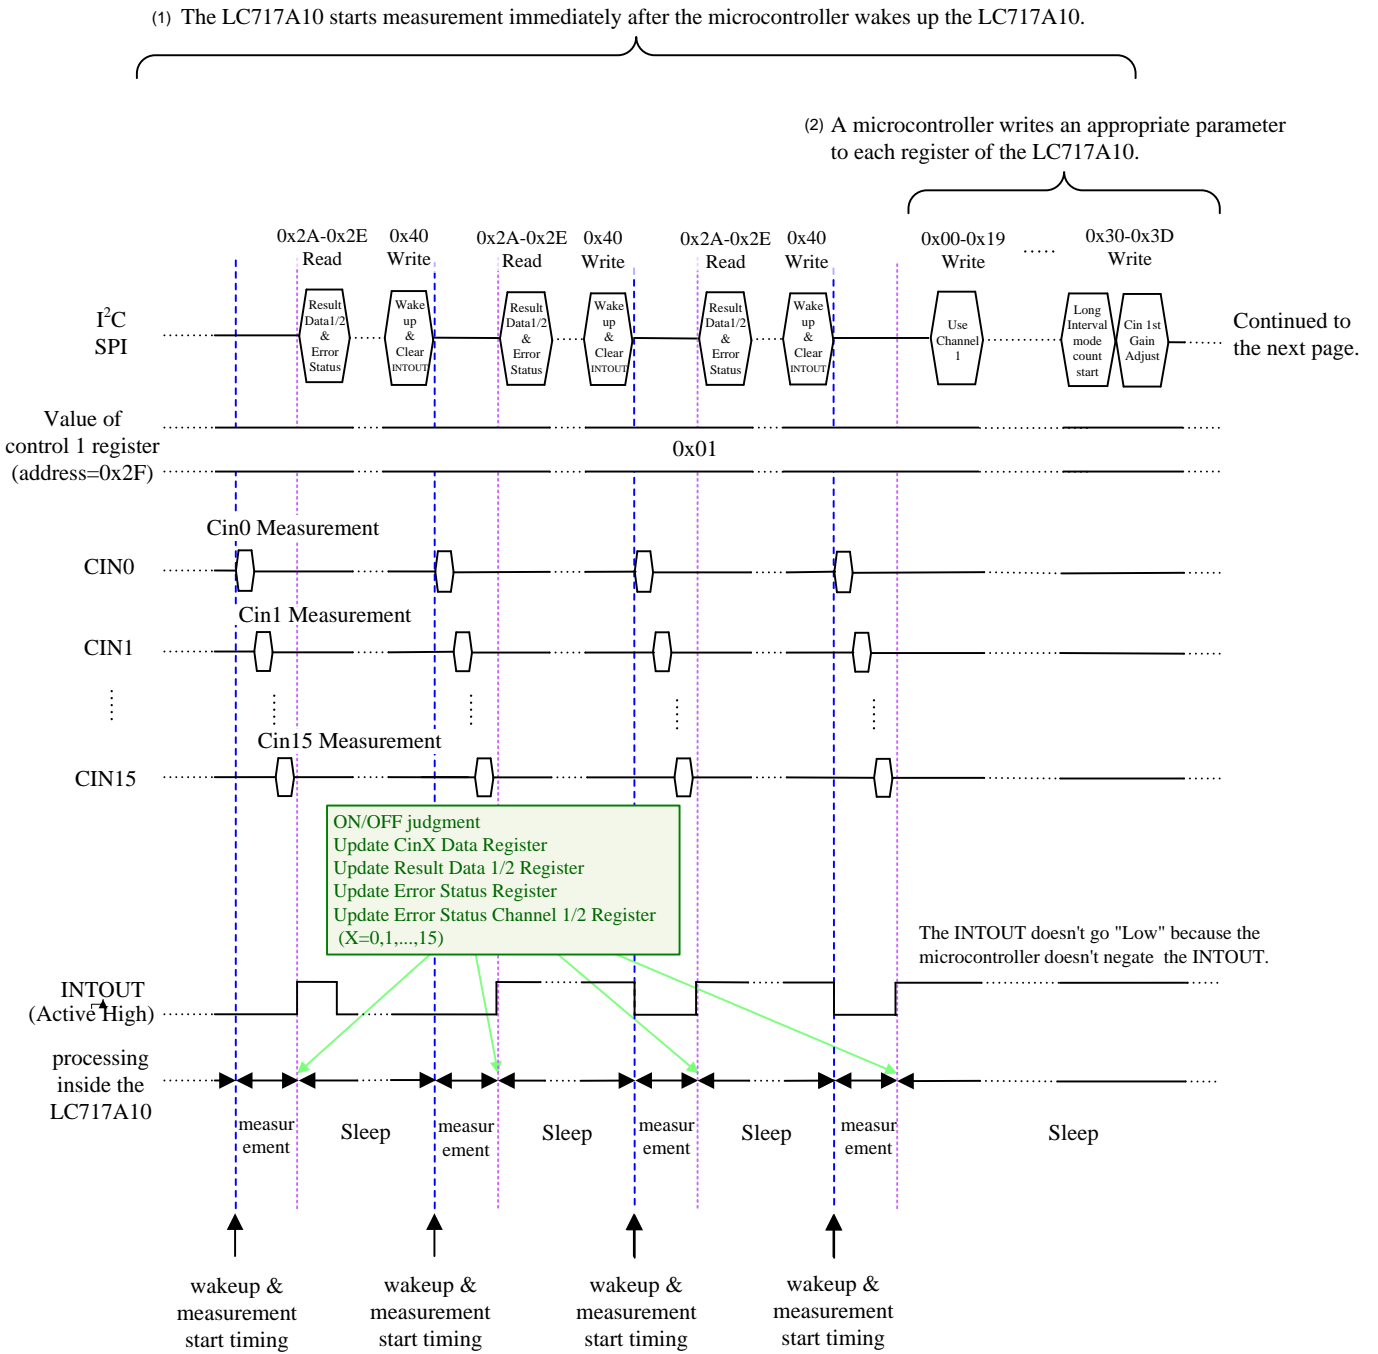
(1) The LC717A10 starts measurement immediately after the microcontroller wakes up the LC717A10.

(2) A microcontroller writes an appropriate parameter to each register of the LC717A10.

0x2A-0x2E Read
0x40 Write
0x2A-0x2E Read
0x40 Write
0x2A-0x2E Read
0x40 Write
0x00-0x19 Write
.....
0x30-0x3D Write

$I^2C$
SPI

Result Data1/2 & Error Status
Wake up & Clear INTOUT
Result Data1/2 & Error Status
Wake up & Clear INTOUT
Result Data1/2 & Error Status
Wake up & Clear INTOUT
Use Channel 1
Long Interval mode count start
Cin 1st Gain Adjust

Continued to the next page.

Value of control 1 register (address=0x2F)
0x01

Cin0 Measurement
CIN0
Cin1 Measurement
CIN1
Cin15 Measurement
CIN15

ON/OFF judgment
Update CinX Data Register
Update Result Data 1/2 Register
Update Error Status Register
Update Error Status Channel 1/2 Register
(X=0,1,...,15)

The INTOUT doesn't go "Low" because the microcontroller doesn't negate the INTOUT.

INTOUT
(Active High)

processing inside the LC717A10

measurement
Sleep
measurement
Sleep
measurement
Sleep
measurement
Sleep

wakeup & measurement start timing
wakeup & measurement start timing
wakeup & measurement start timing
wakeup & measurement start timing